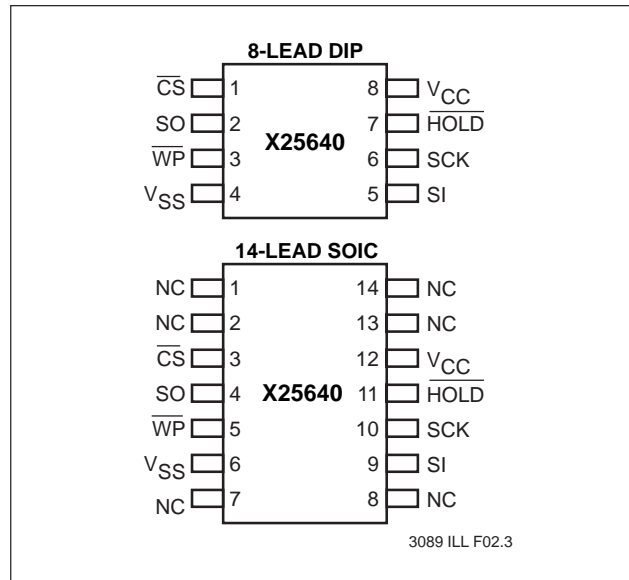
8-LEAD DIP

$\overline{CS}$ 1
SO 2
$\overline{WP}$ 3
$V_{SS}$ 4

X25640

8 $V_{CC}$
7 $\overline{HOLD}$
6 SCK
5 SI

14-LEAD SOIC

NC 1
NC 2
$\overline{CS}$ 3
SO 4
$\overline{WP}$ 5
$V_{SS}$ 6
NC 7

X25640

14 NC
13 NC
12 $V_{CC}$
11 $\overline{HOLD}$
10 SCK
9 SI
8 NC

3089 ILL F02.3